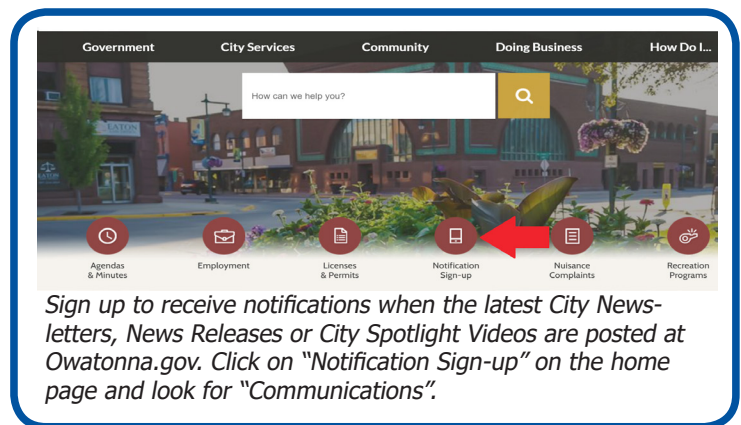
Government City Services Community Doing Business How Do I...

How can we help you?

EATON

Agendas & Minutes

Employment

Licenses & Permits

Notification Sign-up

Nuisance Complaints

Recreation Programs

Sign up to receive notifications when the latest City Newsletters, News Releases or City Spotlight Videos are posted at Owatonna.gov. Click on "Notification Sign-up" on the home page and look for "Communications".